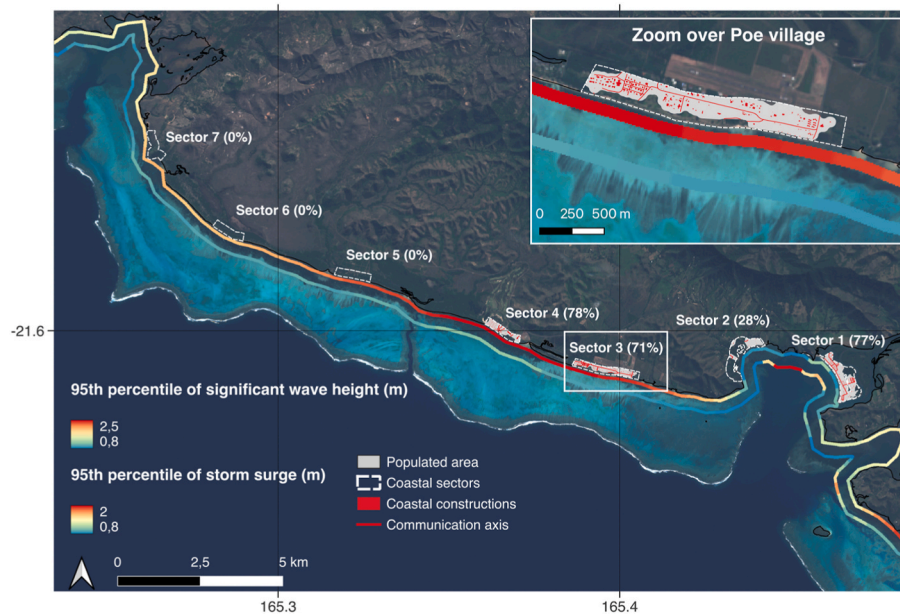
Zoom over Poe village

0 250 500 m

Sector 7 (0%)

Sector 6 (0%)

Sector 5 (0%)

Sector 4 (78%)

Sector 3 (71%)

Sector 2 (28%)

Sector 1 (77%)

-21.6

95th percentile of significant wave height (m)

2,5
0,8

95th percentile of storm surge (m)

2
0,8

Populated area
Coastal sectors
Coastal constructions
Communication axis

0 2,5 5 km

165.3

165.4